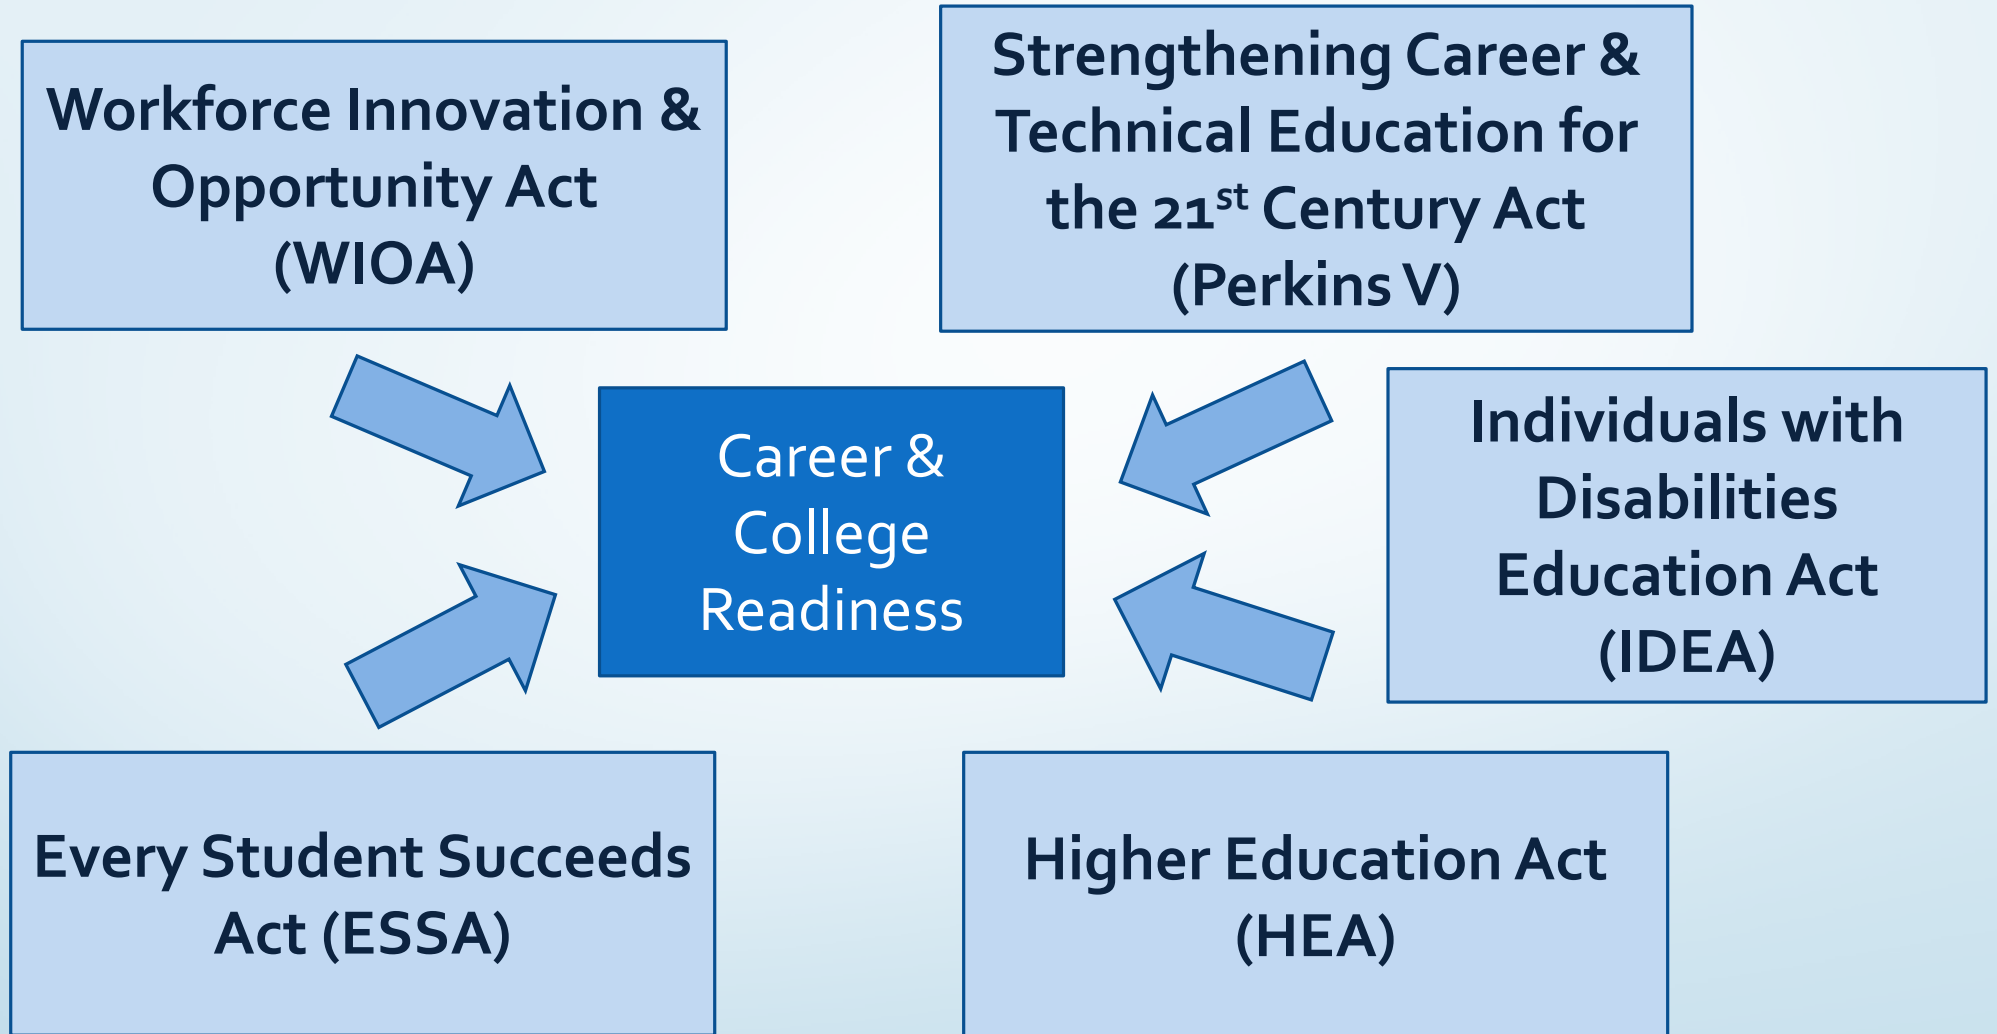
Workforce Innovation & Opportunity Act (WIOA)

Strengthening Career & Technical Education for the 21$^{st}$ Century Act (Perkins V)

Career & College Readiness

Individuals with Disabilities Education Act (IDEA)

Every Student Succeeds Act (ESSA)

Higher Education Act (HEA)